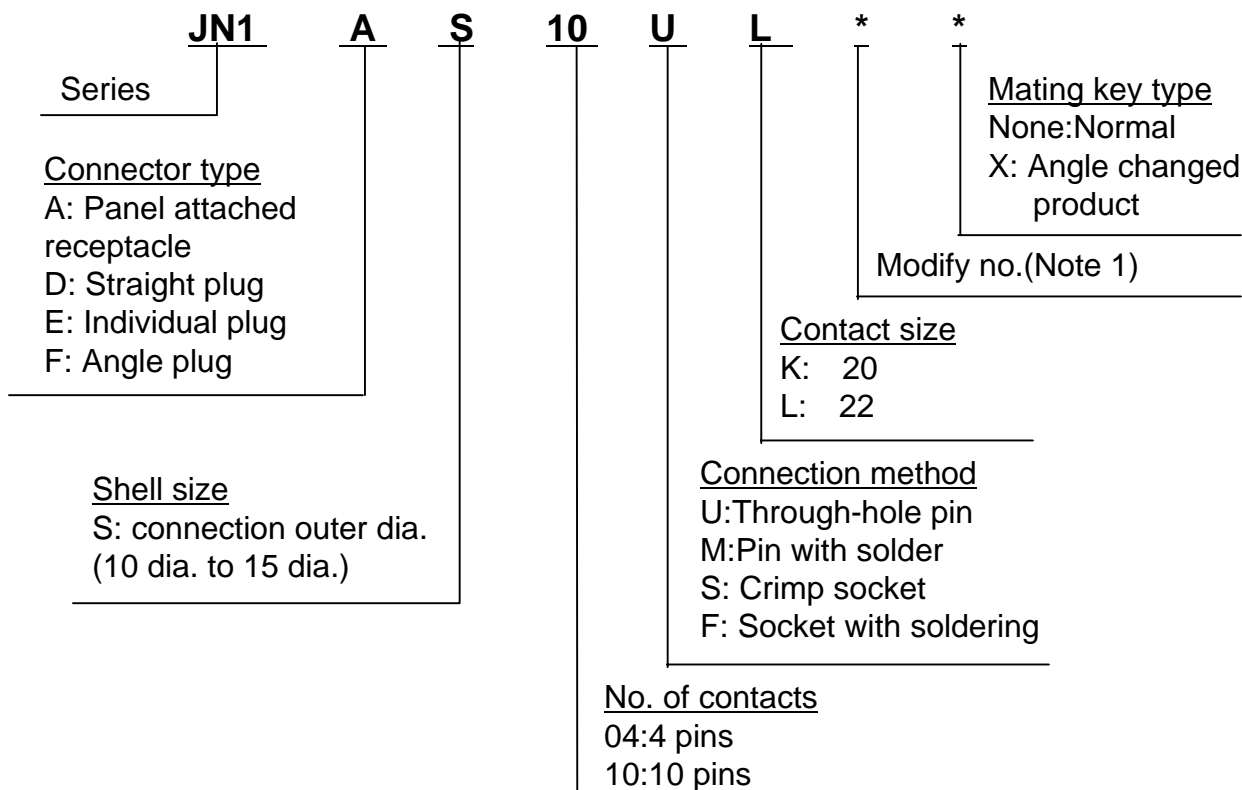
JN1 A S 10 U L * *

Series

Connector type
A: Panel attached receptacle
D: Straight plug
E: Individual plug
F: Angle plug

Shell size
S: connection outer dia.
(10 dia. to 15 dia.)

No. of contacts
04:4 pins
10:10 pins

Connection method
U:Through-hole pin
M:Pin with solder
S: Crimp socket
F: Socket with soldering

Contact size
K: 20
L: 22

Modify no.(Note 1)

Mating key type
None:Normal
X: Angle changed product